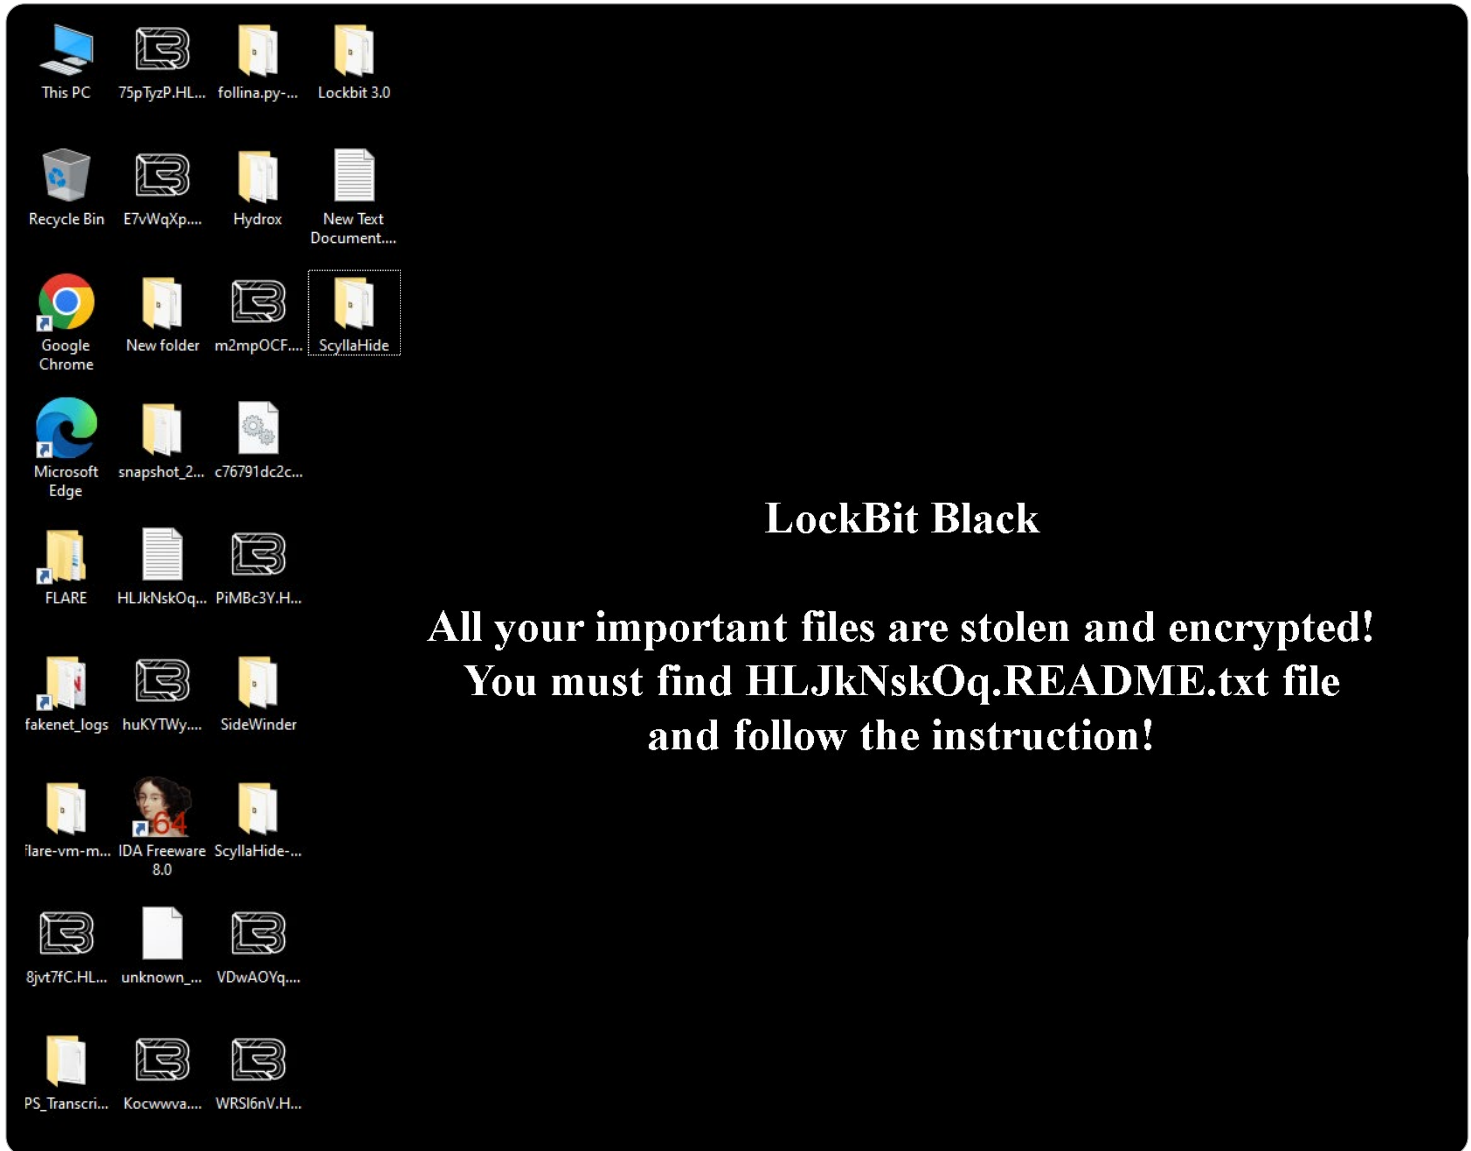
This PC
75pTyzP.HL...
follina.py-...
Lockbit 3.0

Recycle Bin
E7vWqXp....
Hydrox
New Text Document....

Google Chrome
New folder
m2mpOCF....
ScyllaHide

Microsoft Edge
snapshot_2...
c76791dc2c...

FLARE
HLJkNskOq...
PiMBc3Y.H...

fakenet_logs
huKYTWy....
SideWinder

flare-vm-m...
IDA Freeware 8.0
ScyllaHide-...

8jvt7fC.HL...
unknown_...
VDwAOYq....

PS_Transcri...
Kocwwva....
WRSI6nV.H...

LockBit Black

All your important files are stolen and encrypted! You must find HLJkNskOq.README.txt file and follow the instruction!